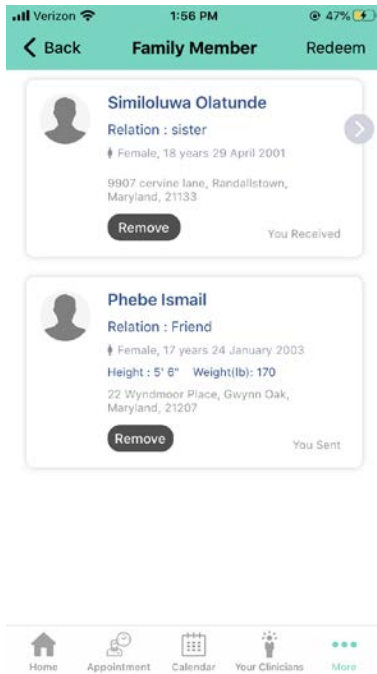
Verizon 1:56 PM 47%

Back Family Member Redeem

Similoluwa Olatunde
Relation : sister
Female, 18 years 29 April 2001
9907 cervine lane, Randallstown, Maryland, 21133
Remove
You Received

Phebe Ismail
Relation : Friend
Female, 17 years 24 January 2003
Height : 5' 6" Weight(lb): 170
22 Wyndmoor Place, Gwynn Oak, Maryland, 21207
Remove
You Sent

Home Appointment Calendar Your Clinicians More